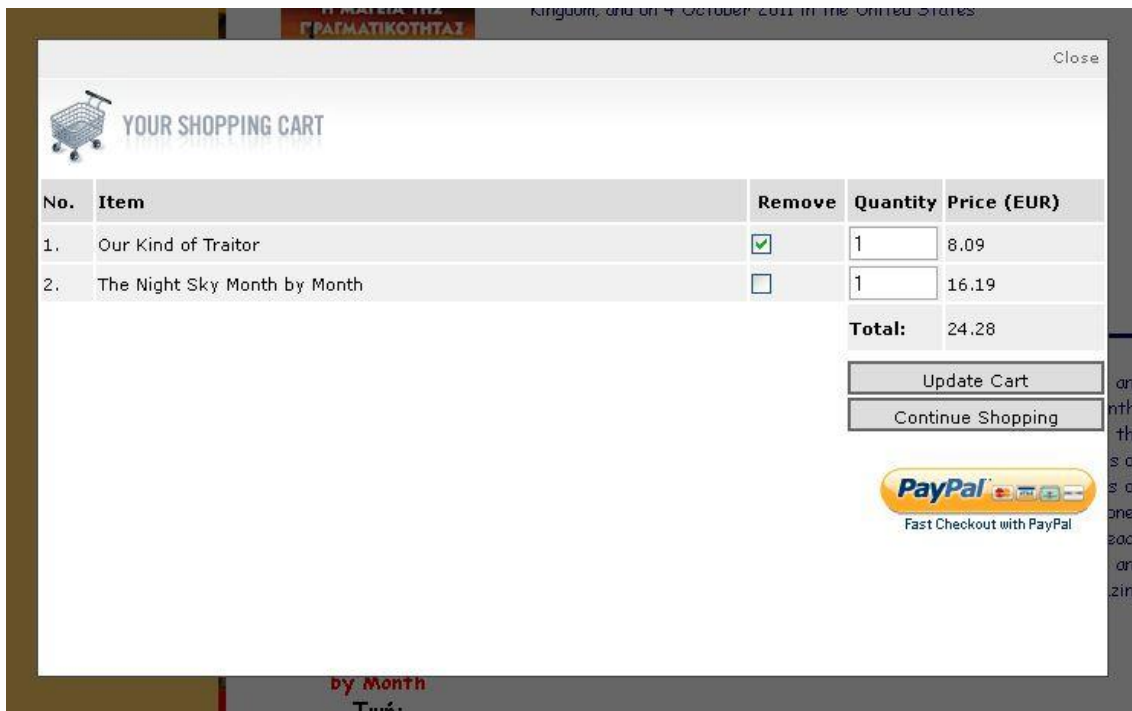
Η ΜΑΓΕΙΑ ΤΗΣ ΠΡΑΓΜΑΤΙΚΟΤΗΤΑΣ

Kingdom, and on 4 October 2011 in the United States

Close

YOUR SHOPPING CART

| No. | Item | Remove | Quantity | Price (EUR) |
|---|---|---|---|---|
| 1. | Our Kind of Traitor | ☑ | 1 | 8.09 |
| 2. | The Night Sky Month by Month | ☐ | 1 | 16.19 |
| | | | Total: | 24.28 |

Update Cart

Continue Shopping

PayPal

Fast Checkout with PayPal

by Month

Τιμή: